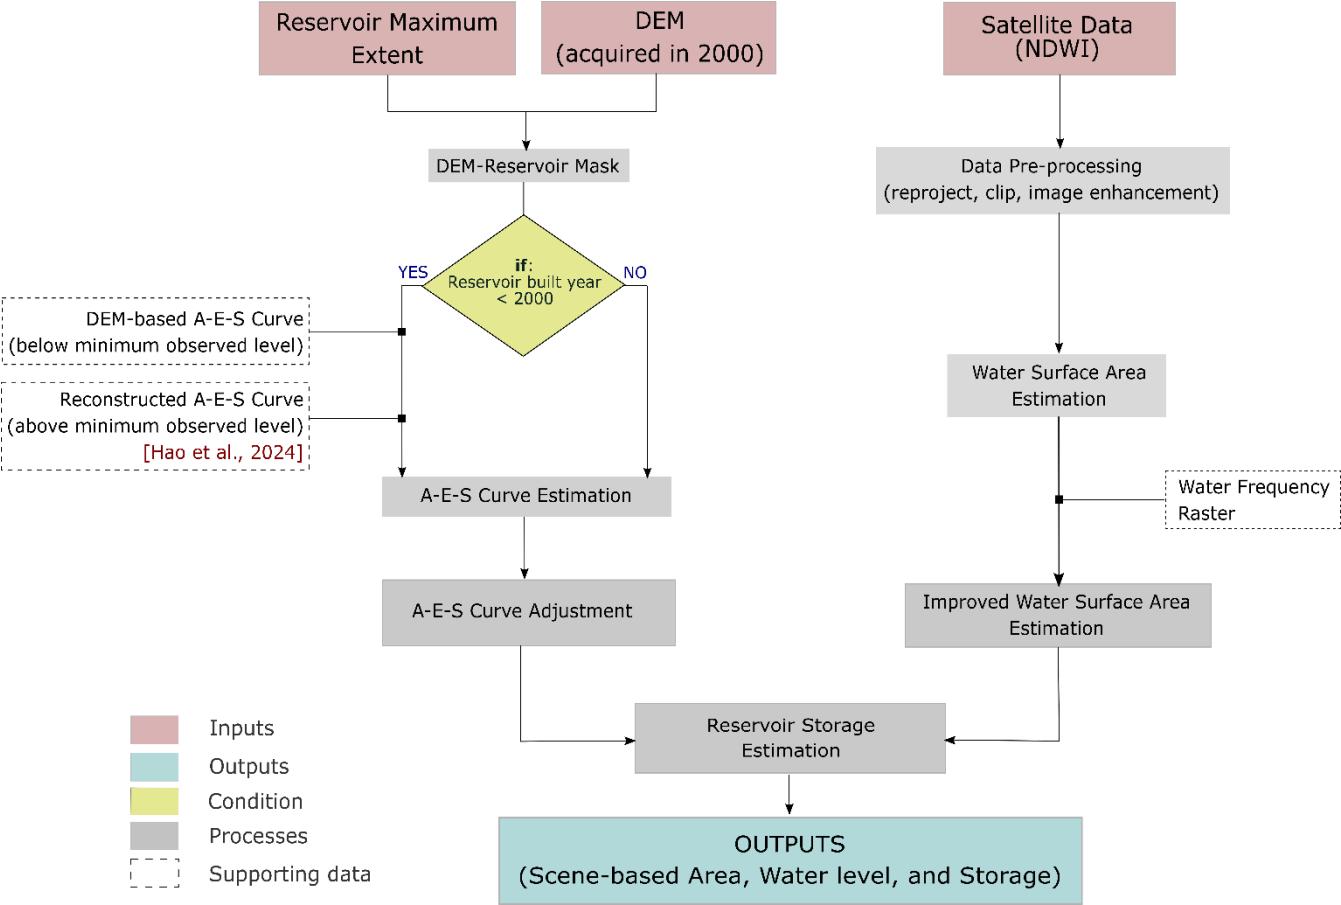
Reservoir Maximum Extent

DEM (acquired in 2000)

Satellite Data (NDWI)

DEM-Reservoir Mask

Data Pre-processing (reproject, clip, image enhancement)

YES

**if**: Reservoir built year < 2000

NO

DEM-based A-E-S Curve (below minimum observed level)

Reconstructed A-E-S Curve (above minimum observed level) [Hao et al., 2024]

Water Surface Area Estimation

Water Frequency Raster

A-E-S Curve Estimation

A-E-S Curve Adjustment

Improved Water Surface Area Estimation

Reservoir Storage Estimation

OUTPUTS (Scene-based Area, Water level, and Storage)

Inputs

Outputs

Condition

Processes

Supporting data